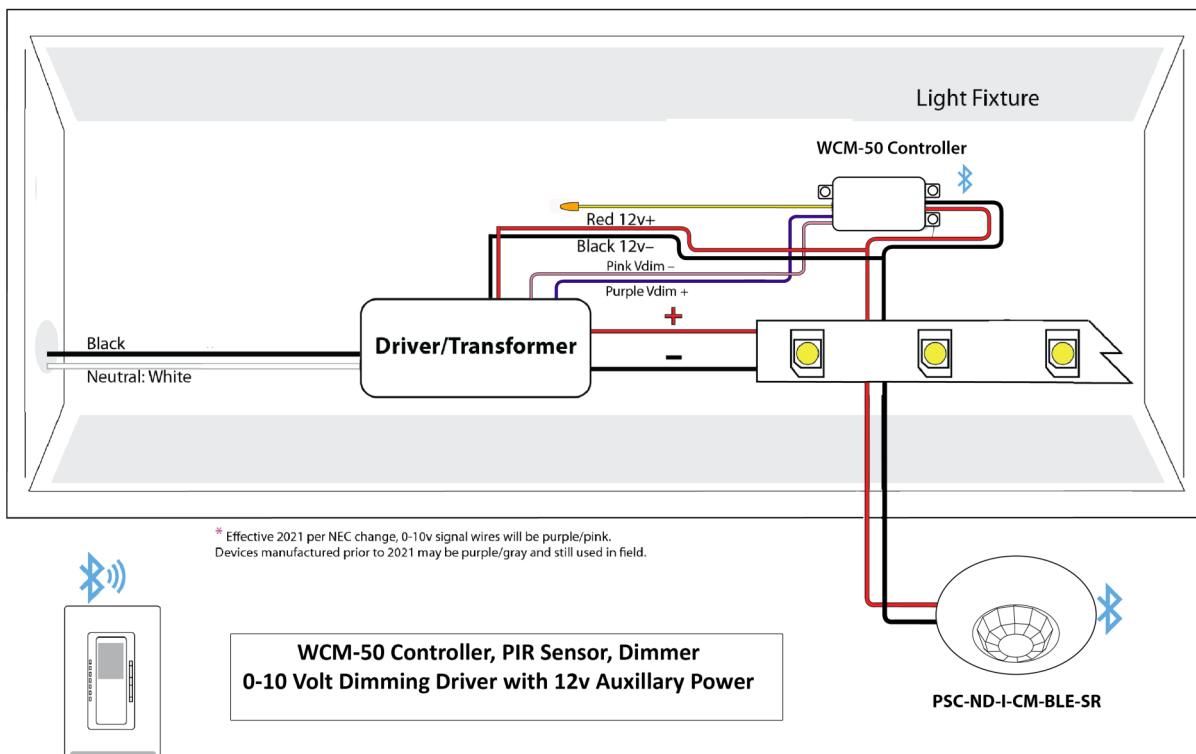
Light Fixture

WCM-50 Controller

Red 12v+

Black 12v–

Pink Vdim –

Purple Vdim +

Black

Neutral: White

Driver/Transformer

+

–

* Effective 2021 per NEC change, 0-10v signal wires will be purple/pink.
Devices manufactured prior to 2021 may be purple/gray and still used in field.

WCM-50 Controller, PIR Sensor, Dimmer
0-10 Volt Dimming Driver with 12v Auxillary Power

PSC-ND-I-CM-BLE-SR